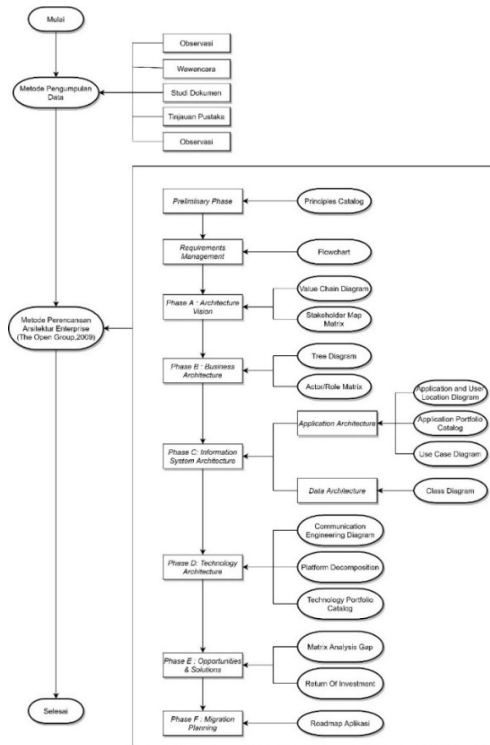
Mulai

Metode Pengumpulan Data

Observasi

Wawancara

Studi Dokumen

Tinjauan Pustaka

Observasi

Metode Perencanaan Arsitektur Enterprise (The Open Group,2009)

Preliminary Phase

Principles Catalog

Requirements Management

Flowchart

Phase A : Architecture Vision

Value Chain Diagram

Stakeholder Map Matrix

Phase B : Business Architecture

Tree Diagram

Actor/Role Matrix

Phase C: Information System Architecture

Application Architecture

Application and User Location Diagram

Application Portfolio Catalog

Use Case Diagram

Data Architecture

Class Diagram

Phase D: Technology Architecture

Communication Engineering Diagram

Platform Decomposition

Technology Portfolio Catalog

Phase E : Opportunities & Solutions

Matrix Analysis Gap

Return Of Investment

Phase F : Migration Planning

Roadmap Aplikasi

Selesai